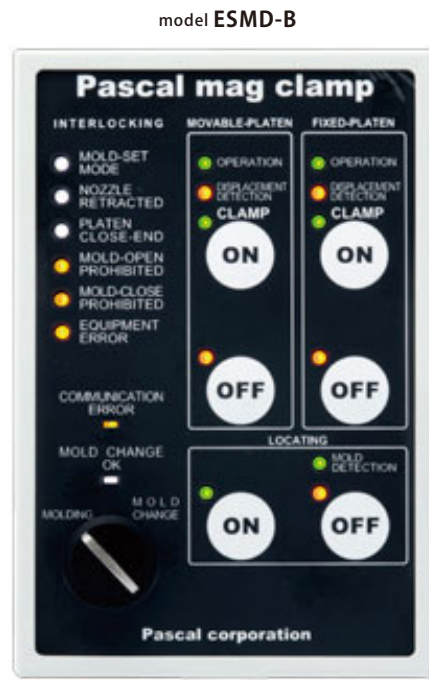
model **ESMD-B**

Pascal mag clamp

INTERLOCKING

MOLD-SET MODE

NOZZLE RETRACTED

PLATEN CLOSE-END

MOLD-OPEN PROHIBITED

MOLD-CLOSE PROHIBITED

EQUIPMENT ERROR

COMMUNICATION ERROR

MOLD CHANGE OK

MOLDING

MOLD CHANGE

MOVABLE-PLATEN

OPERATION

DISPLACEMENT DETECTION

CLAMP

ON

OFF

FIXED-PLATEN

OPERATION

DISPLACEMENT DETECTION

CLAMP

ON

OFF

LOCATING

MOLD DETECTION

ON

OFF

Pascal corporation